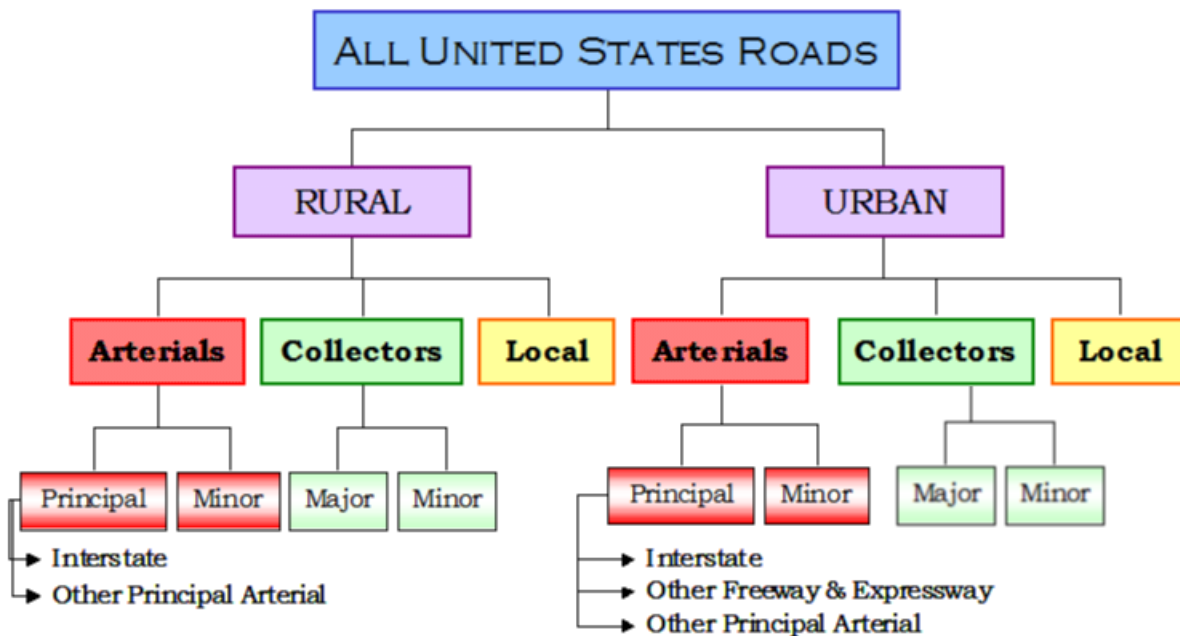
All United States Roads

RURAL

URBAN

Arterials

Collectors

Local

Arterials

Collectors

Local

Principal

Minor

Major

Minor

Principal

Minor

Major

Minor

Interstate

Other Principal Arterial

Interstate

Other Freeway & Expressway

Other Principal Arterial